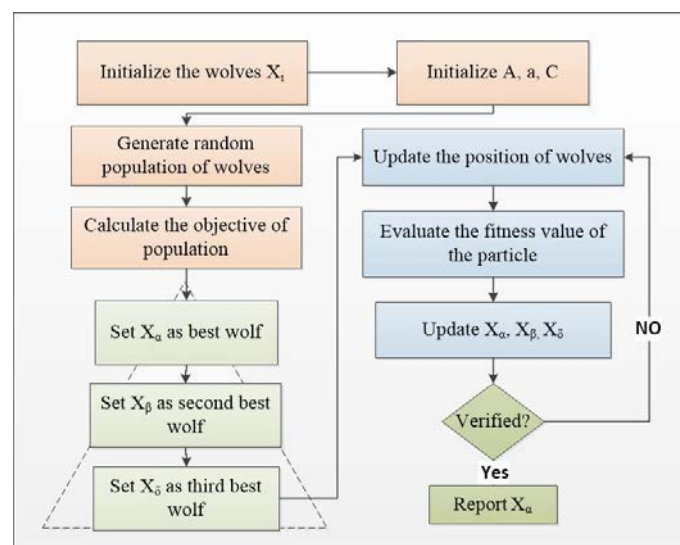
Initialize the wolves $X_i$

Initialize A, a, C

Generate random population of wolves

Calculate the objective of population

Set $X_\alpha$ as best wolf

Set $X_\beta$ as second best wolf

Set $X_\delta$ as third best wolf

Update the position of wolves

Evaluate the fitness value of the particle

Update $X_\alpha$, $X_\beta$, $X_\delta$

Verified?

NO

Yes

Report $X_\alpha$